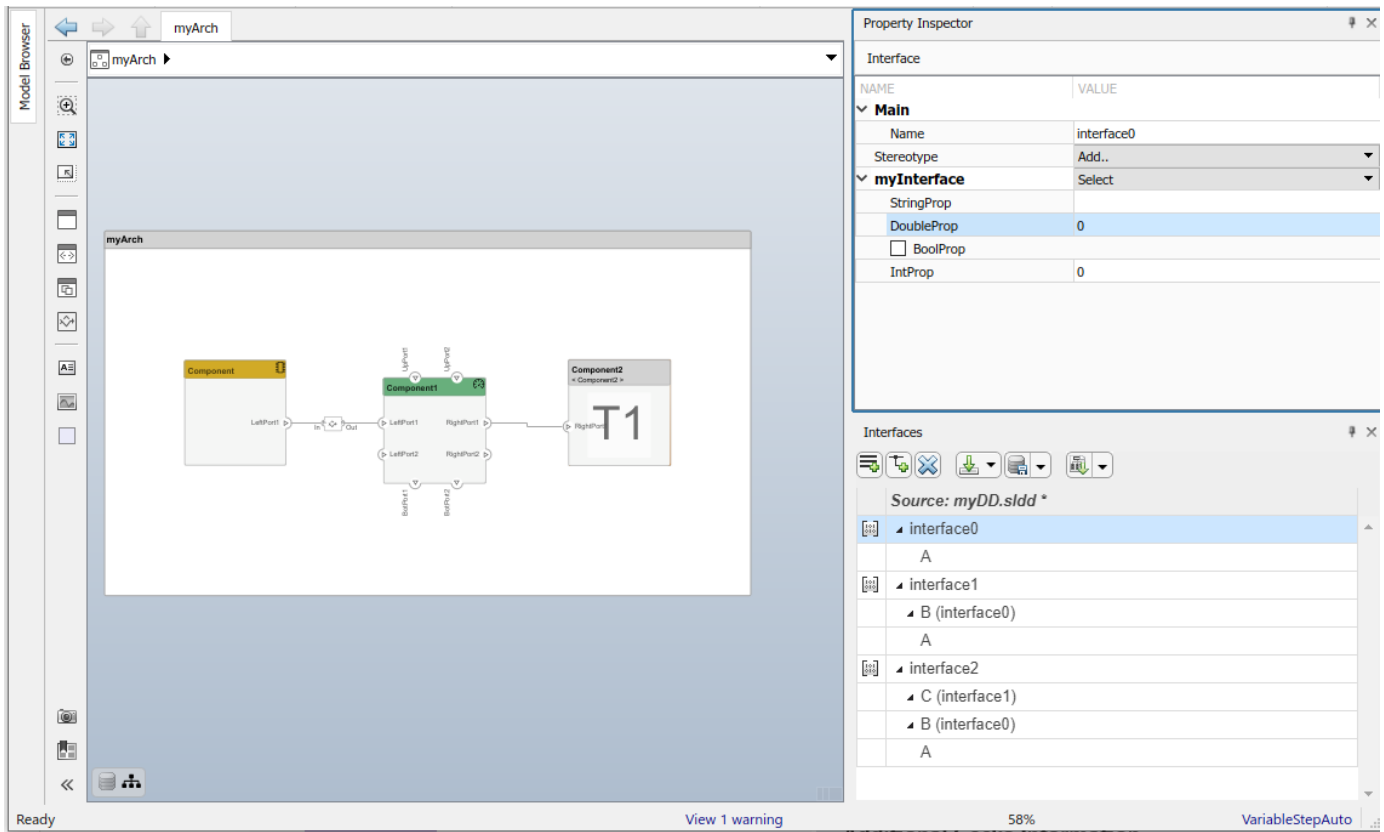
Model Browser

myArch

myArch ▸

myArch

Component

LeftPort1

In

Out

UpPort1

UpPort2

Component1

LeftPort1

RightPort1

LeftPort2

RightPort2

BotPort1

BotPort2

Component2
< Component2 >

RightPort

T1

Property Inspector

Interface

| NAME | VALUE |
|---|---|
| Main | |
| Name | interface0 |
| Stereotype | Add.. |
| myInterface | Select |
| StringProp | |
| DoubleProp | 0 |
| BoolProp | |
| IntProp | 0 |

Interfaces

Source: myDD.sldd *

interface0

A

interface1

B (interface0)

A

interface2

C (interface1)

B (interface0)

A

Ready

View 1 warning

58%

VariableStepAuto